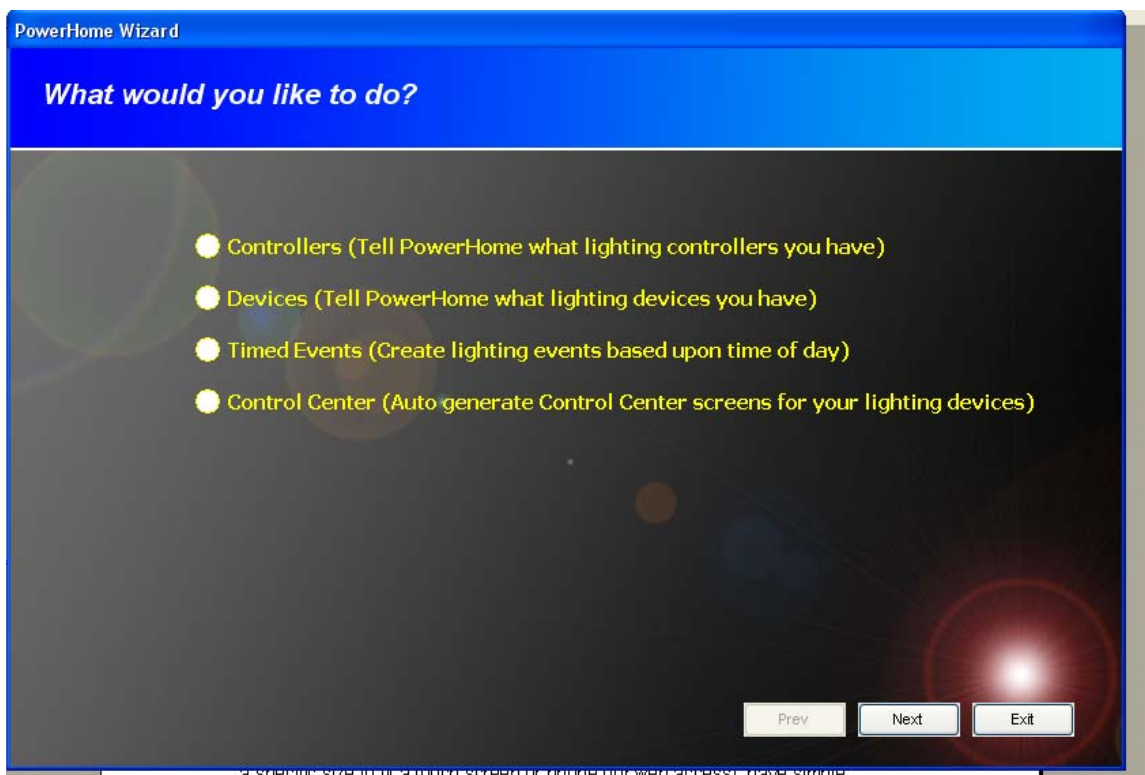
PowerHome Wizard

What would you like to do?

Controllers (Tell PowerHome what lighting controllers you have)

Devices (Tell PowerHome what lighting devices you have)

Timed Events (Create lighting events based upon time of day)

Control Center (Auto generate Control Center screens for your lighting devices)

Prev Next Exit

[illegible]